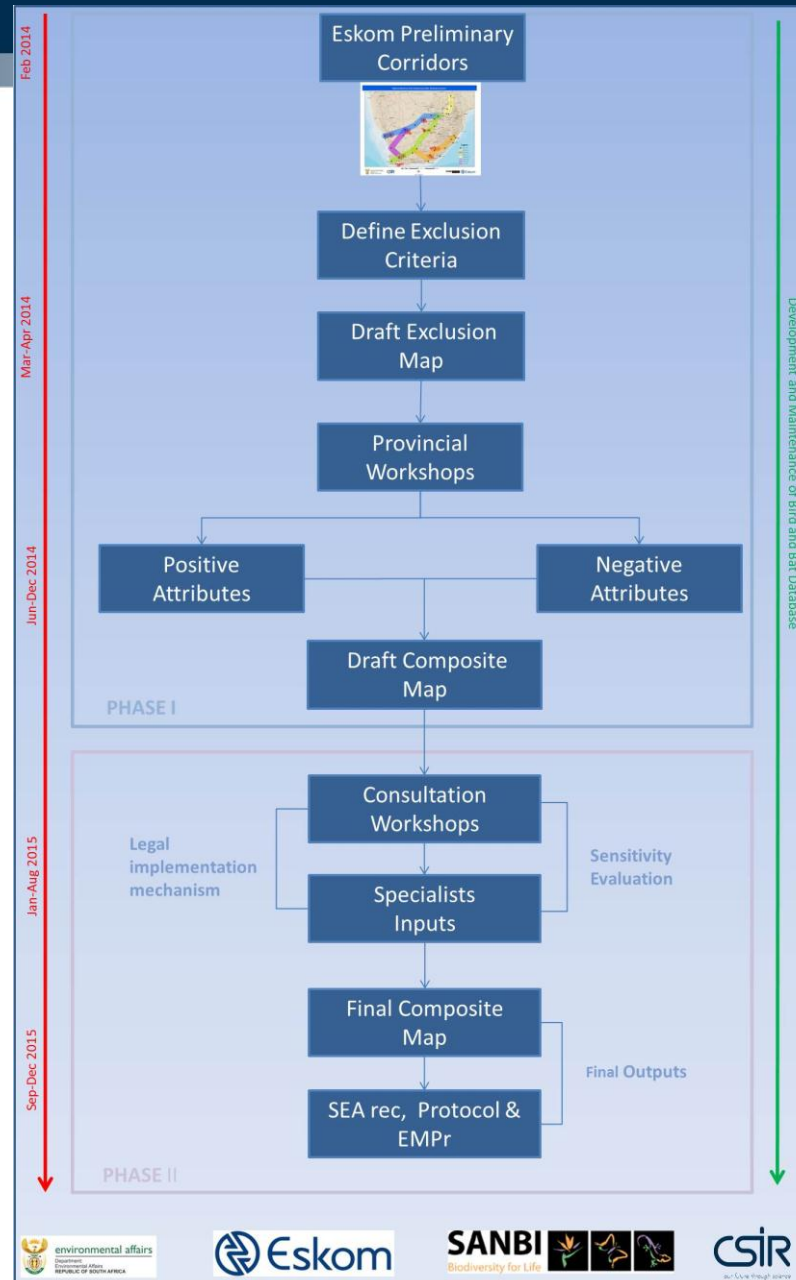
Feb 2014

Mar-Apr 2014

Jun-Dec 2014

Jan-Aug 2015

Sep-Dec 2015

Eskom Preliminary Corridors

Define Exclusion Criteria

Draft Exclusion Map

Provincial Workshops

Positive Attributes

Negative Attributes

Draft Composite Map

PHASE I

Consultation Workshops

Legal implementation mechanism

Sensitivity Evaluation

Specialists Inputs

Final Composite Map

Final Outputs

SEA rec, Protocol & EMPr

PHASE II

Development and Maintenance of Bird and Bat Database

environmental affairs
Department: Environmental Affairs
REPUBLIC OF SOUTH AFRICA

Eskom

SANBI
Biodiversity for Life

CSIR
our future through science